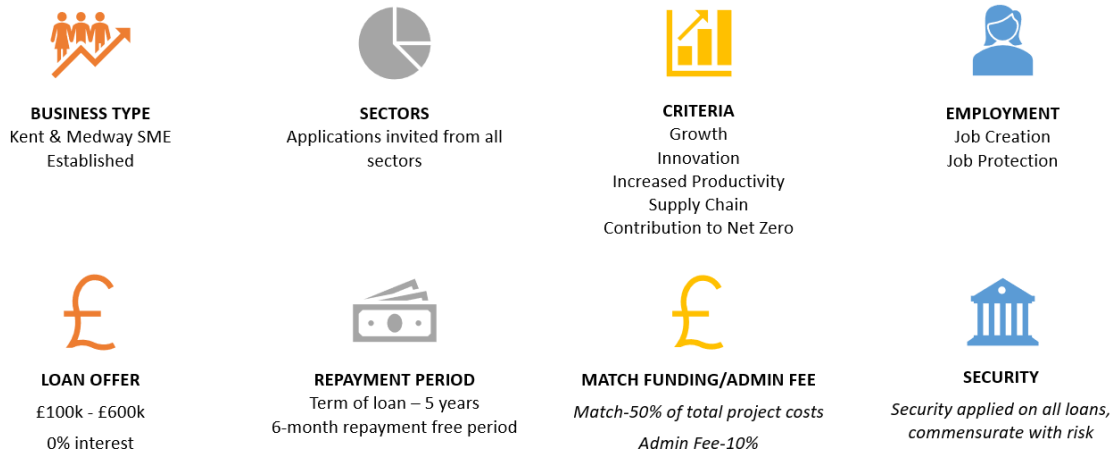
BUSINESS TYPE
Kent & Medway SME
Established

SECTORS
Applications invited from all sectors

CRITERIA
Growth
Innovation
Increased Productivity
Supply Chain
Contribution to Net Zero

EMPLOYMENT
Job Creation
Job Protection

£

LOAN OFFER
£100k - £600k
0% interest

REPAYMENT PERIOD
Term of loan – 5 years
6-month repayment free period

£

MATCH FUNDING/ADMIN FEE
*Match-50% of total project costs*
*Admin Fee-10%*

SECURITY
*Security applied on all loans, commensurate with risk*